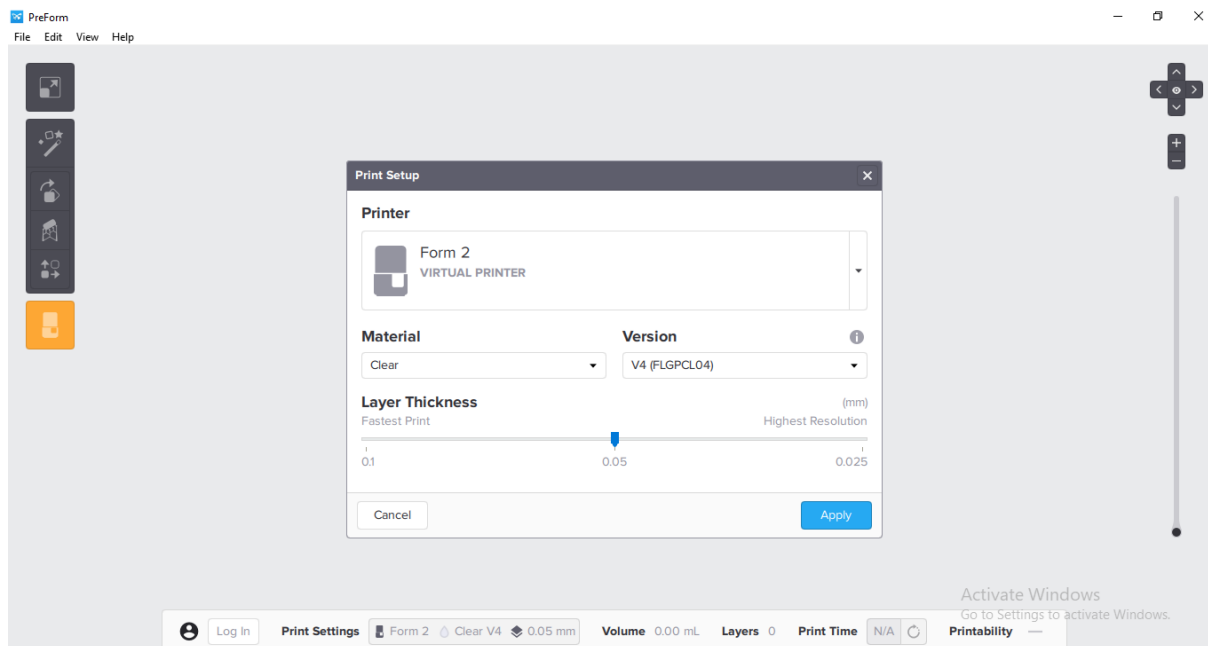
PreForm
File Edit View Help

Print Setup

Printer

Form 2
VIRTUAL PRINTER

Material
Clear

Version
V4 (FLGPCL04)

Layer Thickness
(mm)
Fastest Print
Highest Resolution
0.1
0.05
0.025

Cancel
Apply

Activate Windows
Go to Settings to activate Windows.

Log In
Print Settings
Form 2
Clear V4
0.05 mm
Volume 0.00 mL
Layers 0
Print Time N/A
Printability —